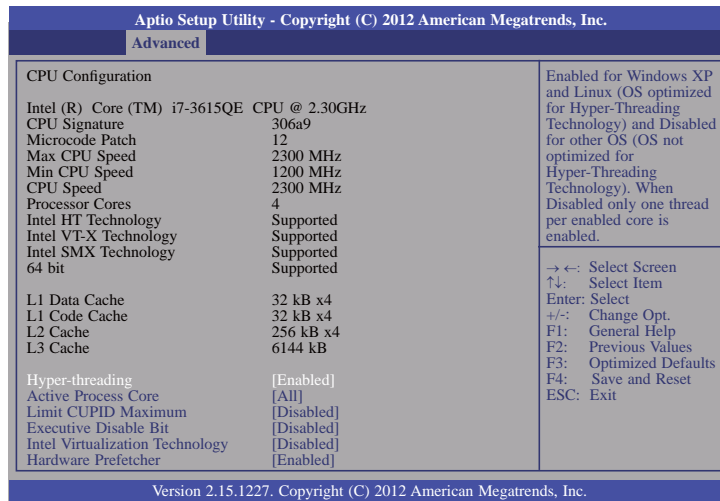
Aptio Setup Utility - Copyright (C) 2012 American Megatrends, Inc.

Advanced

CPU Configuration

Intel (R) Core (TM) i7-3615QE CPU @ 2.30GHz

| | |
|---|---|
| CPU Signature | 306a9 |
| Microcode Patch | 12 |
| Max CPU Speed | 2300 MHz |
| Min CPU Speed | 1200 MHz |
| CPU Speed | 2300 MHz |
| Processor Cores | 4 |
| Intel HT Technology | Supported |
| Intel VT-X Technology | Supported |
| Intel SMX Technology | Supported |
| 64 bit | Supported |
| L1 Data Cache | 32 kB x4 |
| L1 Code Cache | 32 kB x4 |
| L2 Cache | 256 kB x4 |
| L3 Cache | 6144 kB |
| Hyper-threading | [Enabled] |
| Active Process Core | [All] |
| Limit CUPID Maximum | [Disabled] |
| Executive Disable Bit | [Disabled] |
| Intel Virtualization Technology | [Disabled] |
| Hardware Prefetcher | [Enabled] |

Enabled for Windows XP and Linux (OS optimized for Hyper-Threading Technology) and Disabled for other OS (OS not optimized for Hyper-Threading Technology). When Disabled only one thread per enabled core is enabled.

→ ←: Select Screen
↑↓: Select Item
Enter: Select
+/-: Change Opt.
F1: General Help
F2: Previous Values
F3: Optimized Defaults
F4: Save and Reset
ESC: Exit

Version 2.15.1227. Copyright (C) 2012 American Megatrends, Inc.